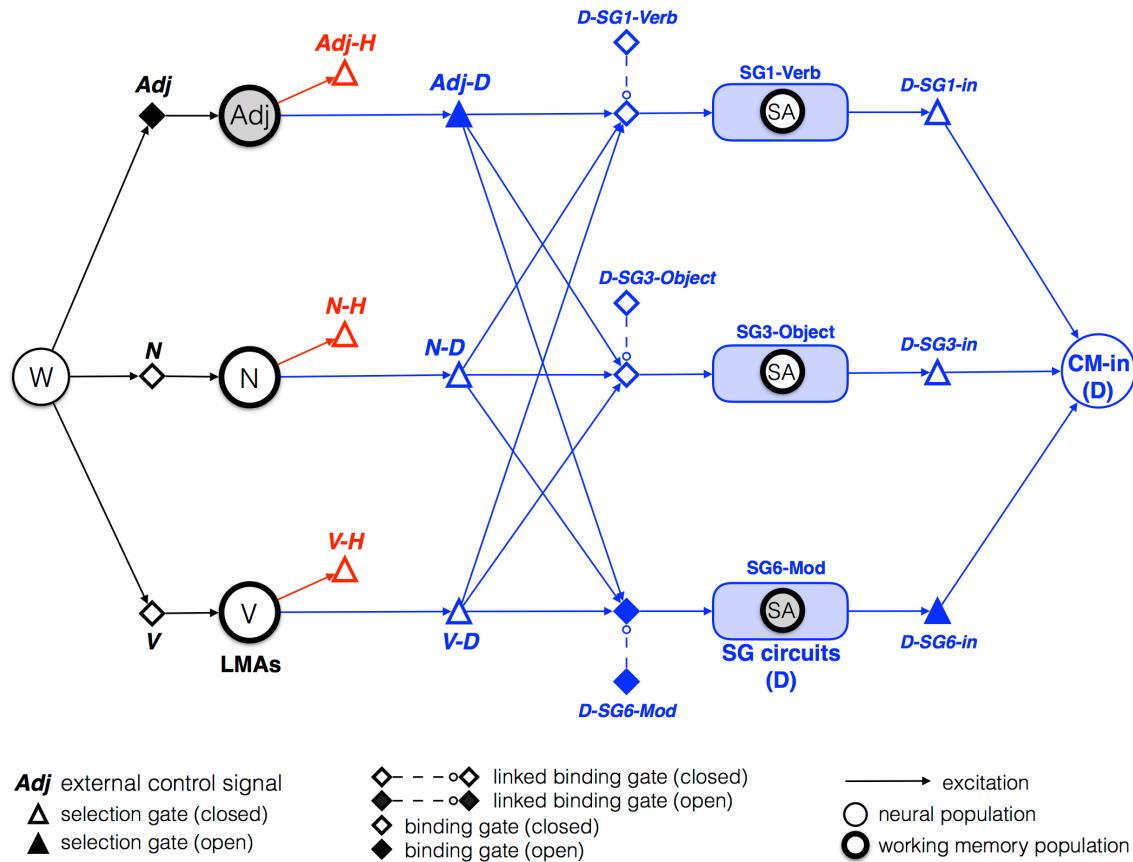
D-SG1-Verb

Adj-H

Adj

Adj

Adj-D

SG1-Verb

SA

D-SG1-in

D-SG3-Object

N-H

SG3-Object

D-SG3-in

W

N

N

N-D

SA

CM-in (D)

V-H

SG6-Mod

V

V

V-D

SA

D-SG6-in

LMAs

SG circuits (D)

D-SG6-Mod

*Adj* external control signal
selection gate (closed)
selection gate (open)

linked binding gate (closed)
linked binding gate (open)
binding gate (closed)
binding gate (open)

excitation
neural population
working memory population